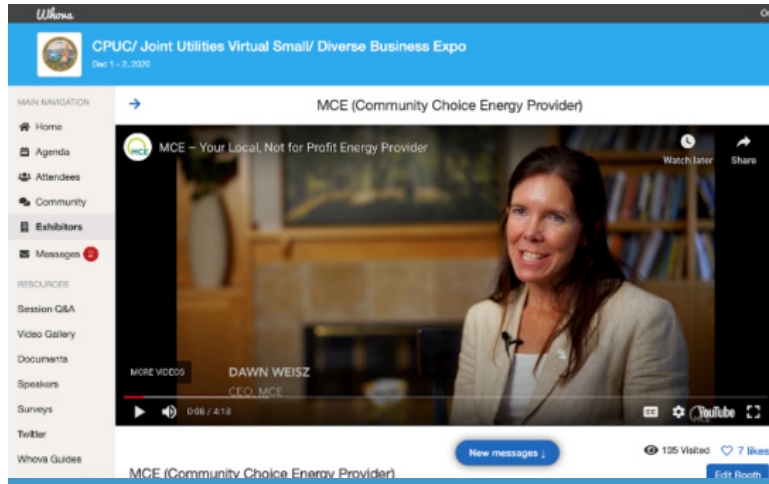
Whova

CPUC/ Joint Utilities Virtual Small/ Diverse Business Expo
Dec 1 - 3, 2020

MAIN NAVIGATION
Home
Agenda
Attendees
Community
Exhibitors
Messages 2

RESOURCES
Session Q&A
Video Gallery
Documents
Speakers
Surveys
Twitter
Whova Guides

MCE (Community Choice Energy Provider)

MCE – Your Local, Not for Profit Energy Provider
Watch later
Share

MORE VIDEOS
DAWN WEISZ
CEO, MCE
0:06 / 4:18
YouTube

New messages ↓
135 Visited
7 likes
MCE (Community Choice Energy Provider)
Edit Booth